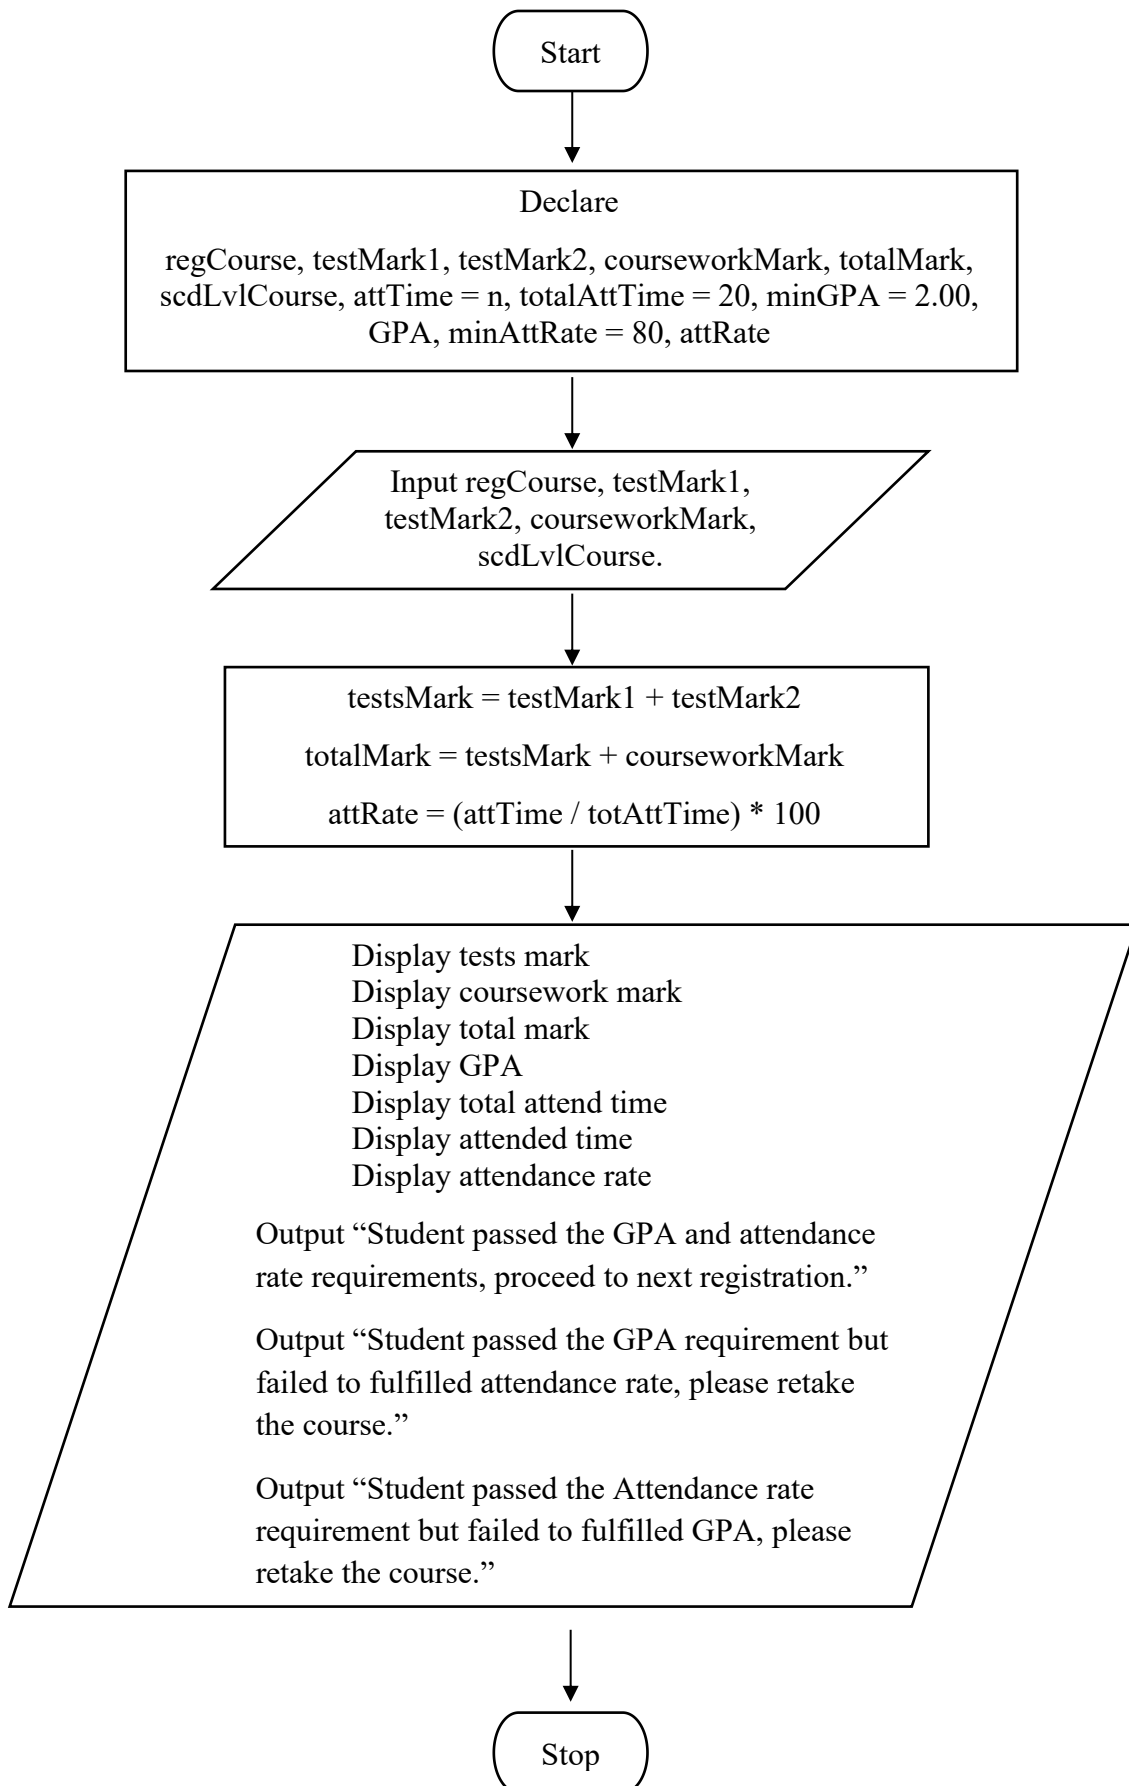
Start

Declare

regCourse, testMark1, testMark2, courseworkMark, totalMark, scdLvlCourse, attTime = n, totalAttTime = 20, minGPA = 2.00, GPA, minAttRate = 80, attRate

Input regCourse, testMark1, testMark2, courseworkMark, scdLvlCourse.

testsMark = testMark1 + testMark2

totalMark = testsMark + courseworkMark

attRate = (attTime / totAttTime) * 100

Display tests mark
Display coursework mark
Display total mark
Display GPA
Display total attend time
Display attended time
Display attendance rate

Output "Student passed the GPA and attendance rate requirements, proceed to next registration."

Output "Student passed the GPA requirement but failed to fulfilled attendance rate, please retake the course."

Output "Student passed the Attendance rate requirement but failed to fulfilled GPA, please retake the course."

Stop